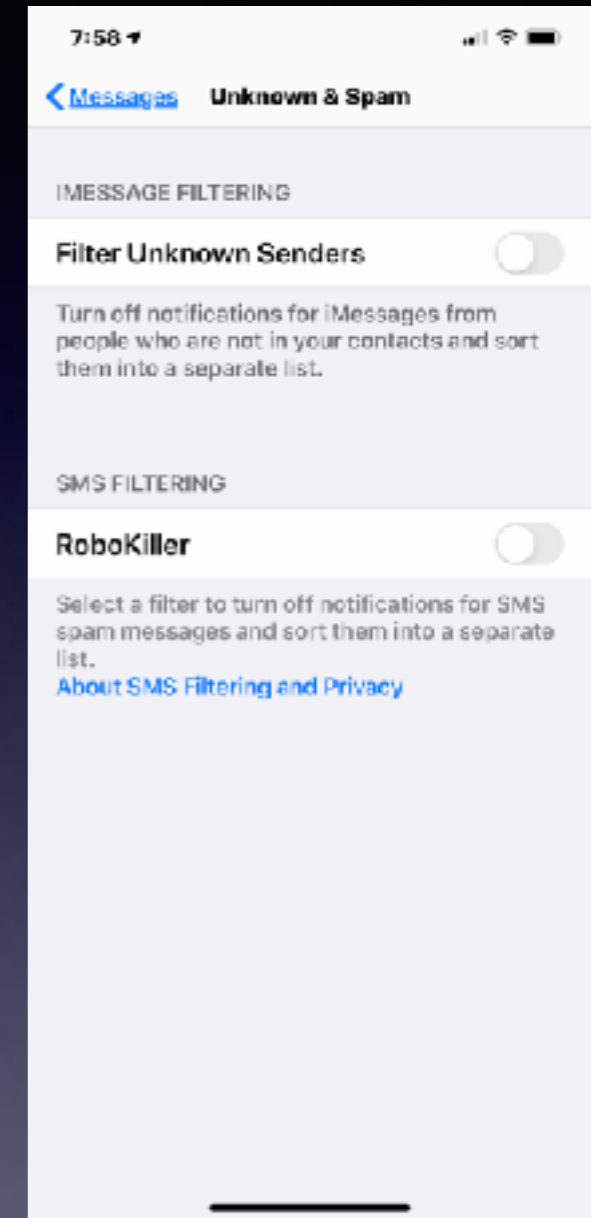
7:58

Messages Unknown & Spam

IMESSAGE FILTERING

Filter Unknown Senders

Turn off notifications for iMessages from people who are not in your contacts and sort them into a separate list.

SMS FILTERING

RoboKiller

Select a filter to turn off notifications for SMS spam messages and sort them into a separate list.
About SMS Filtering and Privacy